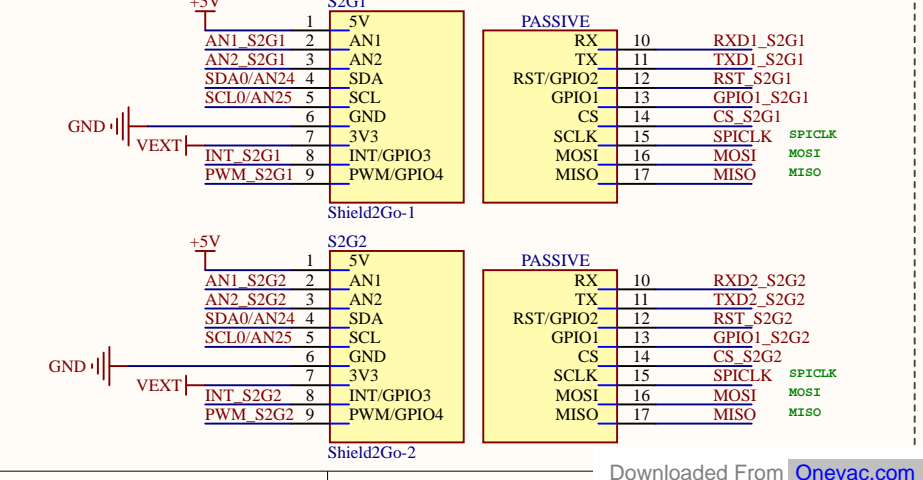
+5V
S2G1
1 5V
AN1_S2G1 2 AN1
AN2_S2G1 3 AN2
SDA0/AN24 4 SDA
SCL0/AN25 5 SCL
GND 6 GND
VEXT 7 3V3
INT_S2G1 8 INT/GPIO3
PWM_S2G1 9 PWM/GPIO4
Shield2Go-1

PASSIVE
RX 10 RXD1_S2G1
TX 11 TXD1_S2G1
RST/GPIO2 12 RST_S2G1
GPIO1 13 GPIO1_S2G1
CS 14 CS_S2G1
SCLK 15 SPICLK SPICLK
MOSI 16 MOSI MOSI
MISO 17 MISO MISO

+5V
S2G2
1 5V
AN1_S2G2 2 AN1
AN2_S2G2 3 AN2
SDA0/AN24 4 SDA
SCL0/AN25 5 SCL
GND 6 GND
VEXT 7 3V3
INT_S2G2 8 INT/GPIO3
PWM_S2G2 9 PWM/GPIO4
Shield2Go-2

PASSIVE
RX 10 RXD2_S2G2
TX 11 TXD2_S2G2
RST/GPIO2 12 RST_S2G2
GPIO1 13 GPIO1_S2G2
CS 14 CS_S2G2
SCLK 15 SPICLK SPICLK
MOSI 16 MOSI MOSI
MISO 17 MISO MISO

Downloaded From Onevac.com